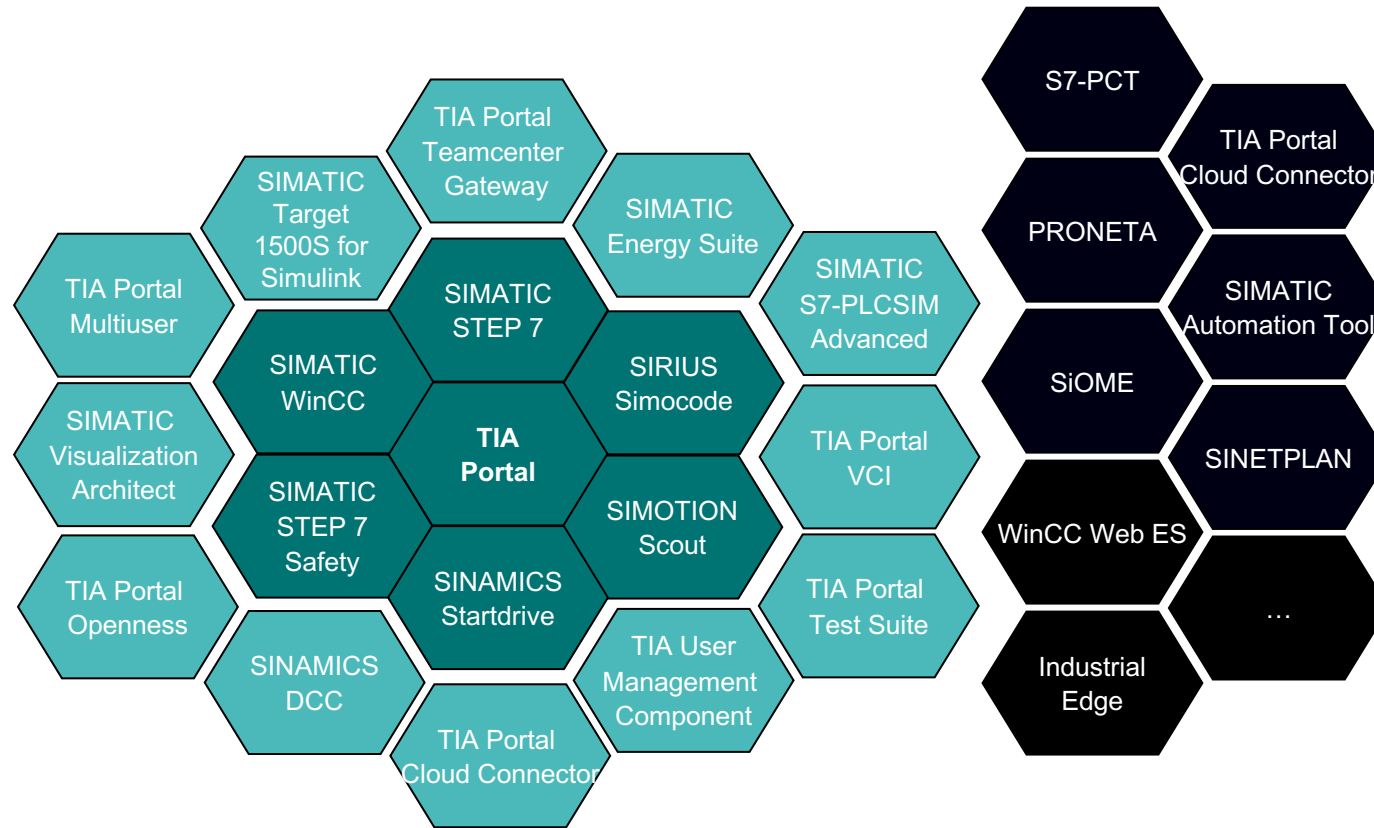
TIA Portal Teamcenter Gateway

SIMATIC Target 1500S for Simulink

SIMATIC Energy Suite

TIA Portal Multiuser

SIMATIC STEP 7

SIMATIC S7-PLCSIM Advanced

SIMATIC WinCC

SIRIUS Simocode

SIMATIC Visualization Architect

TIA Portal

TIA Portal VCI

SIMATIC STEP 7 Safety

SIMOTION Scout

TIA Portal Openness

SINAMICS Startdrive

TIA Portal Test Suite

SINAMICS DCC

TIA User Management Component

TIA Portal Cloud Connector

S7-PCT

TIA Portal Cloud Connector

PRONETA

SIMATIC Automation Tool

SiOME

SINETPLAN

WinCC Web ES

…

Industrial Edge